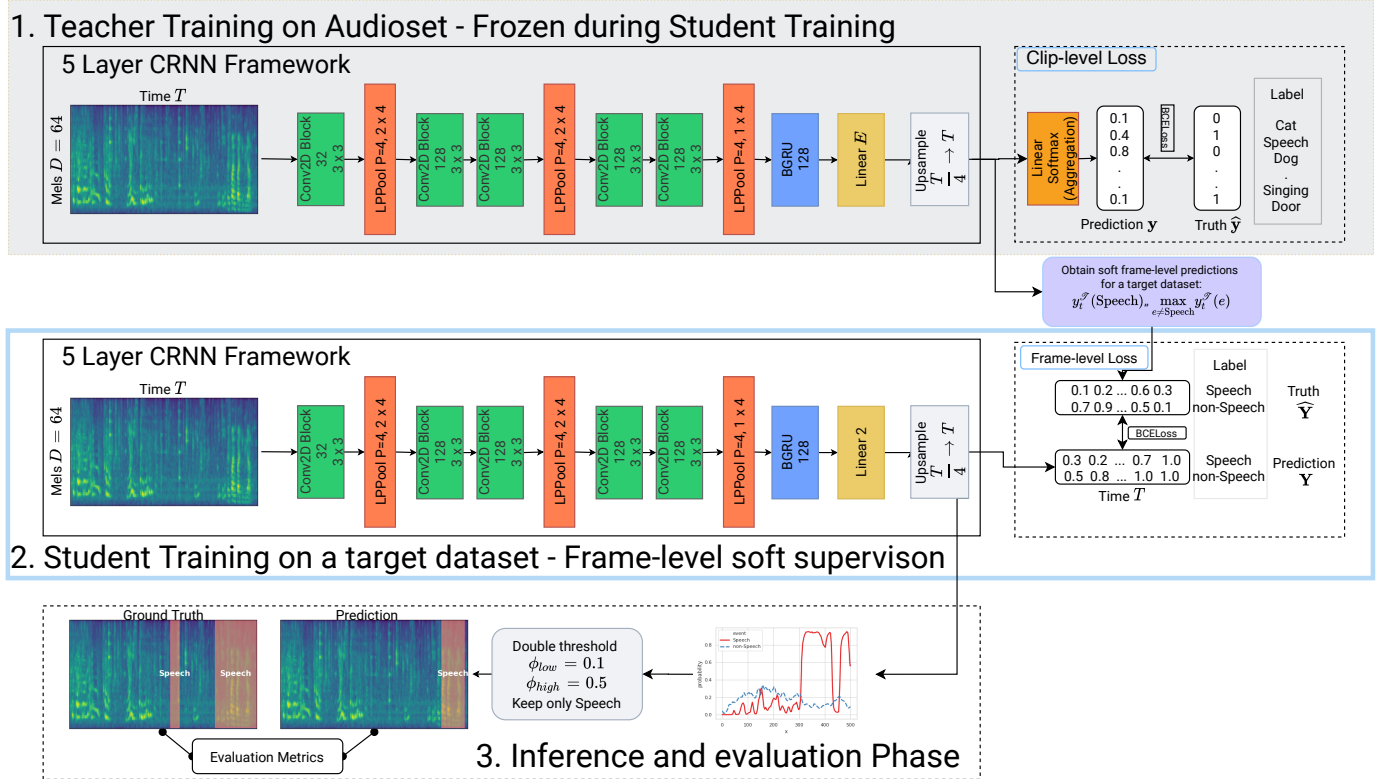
1. Teacher Training on Audioset - Frozen during Student Training

5 Layer CRNN Framework

Time $T$

Mels $D = 64$

Conv2D Block 32 3 x 3

LPPool P=4, 2 x 4

Conv2D Block 128 3 x 3

Conv2D Block 128 3 x 3

LPPool P=4, 2 x 4

Conv2D Block 128 3 x 3

Conv2D Block 128 3 x 3

LPPool P=4, 1 x 4

BGRU 128

Linear $E$

Upsample $\frac{T}{4} \rightarrow T$

Clip-level Loss

Linear Softmax (Aggregation)

0.1
0.4
0.8
.
.
0.1

Prediction $\mathbf{y}$

BCELoss

0
1
0
.
.
1

Truth $\hat{\mathbf{y}}$

Label
Cat
Speech
Dog
.
Singing
Door

Obtain soft frame-level predictions for a target dataset:
$y_t^{\mathcal{T}}(\text{Speech}), \max_{e \neq \text{Speech}} y_t^{\mathcal{T}}(e)$

5 Layer CRNN Framework

Time $T$

Mels $D = 64$

Conv2D Block 32 3 x 3

LPPool P=4, 2 x 4

Conv2D Block 128 3 x 3

Conv2D Block 128 3 x 3

LPPool P=4, 2 x 4

Conv2D Block 128 3 x 3

Conv2D Block 128 3 x 3

LPPool P=4, 1 x 4

BGRU 128

Linear 2

Upsample $\frac{T}{4} \rightarrow T$

Frame-level Loss

Label

0.1 0.2 ... 0.6 0.3
0.7 0.9 ... 0.5 0.1

Speech
non-Speech

Truth $\hat{\mathbf{Y}}$

BCELoss

0.3 0.2 ... 0.7 1.0
0.5 0.8 ... 1.0 1.0

Speech
non-Speech

Prediction $\mathbf{Y}$

Time $T$

2. Student Training on a target dataset - Frame-level soft supervison

Ground Truth

Speech

Speech

Prediction

Speech

Double threshold
$\phi_{low} = 0.1$
$\phi_{high} = 0.5$
Keep only Speech

event
Speech
non-Speech

probability

x

0 100 200 300 400 500

0.0 0.2 0.4 0.6 0.8 1.0

Evaluation Metrics

3. Inference and evaluation Phase